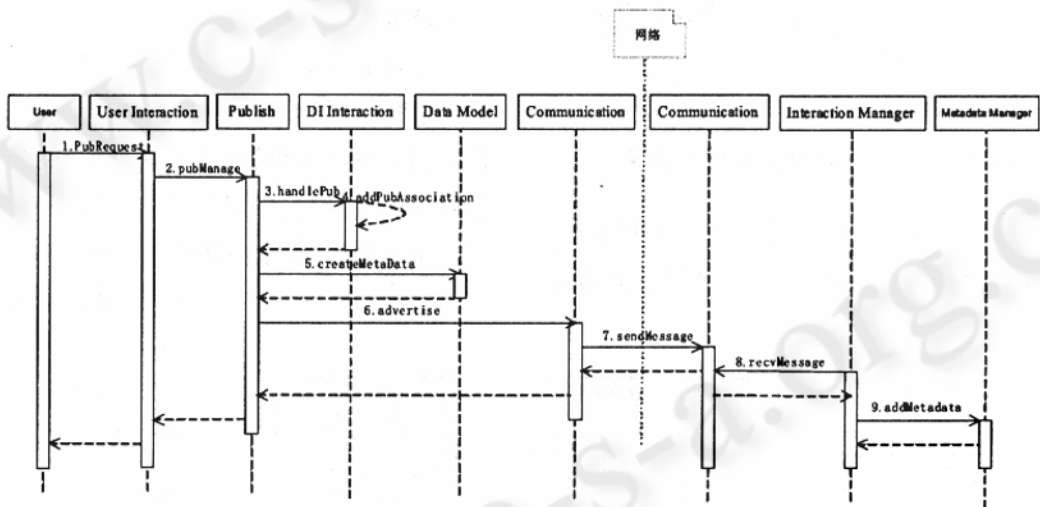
网络

User
User Interaction
Publish
DI Interaction
Data Model
Communication
Communication
Interaction Manager
Metadata Manager

1. PubRequest
2. pubManage
3. handlePub
4. addPubAssociation
5. createMetaData
6. advertise
7. sendMessage
8. recvMessage
9. addMetadata